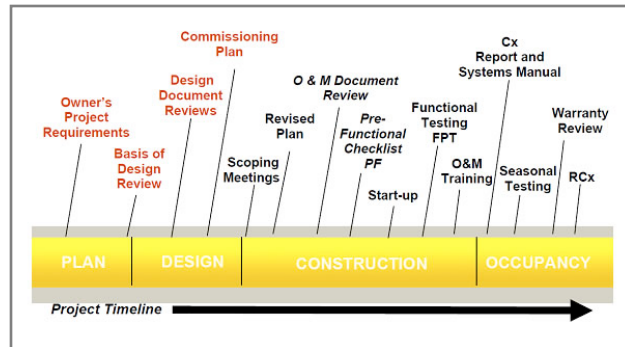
Owner's Project Requirements

Basis of Design Review

Design Document Reviews

Commissioning Plan

Scoping Meetings

Revised Plan

O & M Document Review

Pre-Functional Checklist PF

Start-up

Functional Testing FPT

O&M Training

Cx Report and Systems Manual

Seasonal Testing

Warranty Review

RCx

PLAN

DESIGN

CONSTRUCTION

OCCUPANCY

Project Timeline